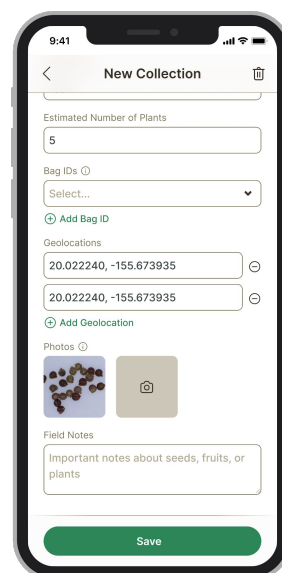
9:41

New Collection

Estimated Number of Plants

5

Bag IDs ⓘ

Select...

⊕ Add Bag ID

Geolocations

20.022240, -155.673935

20.022240, -155.673935

⊕ Add Geolocation

Photos ⓘ

Field Notes

Important notes about seeds, fruits, or plants

Save